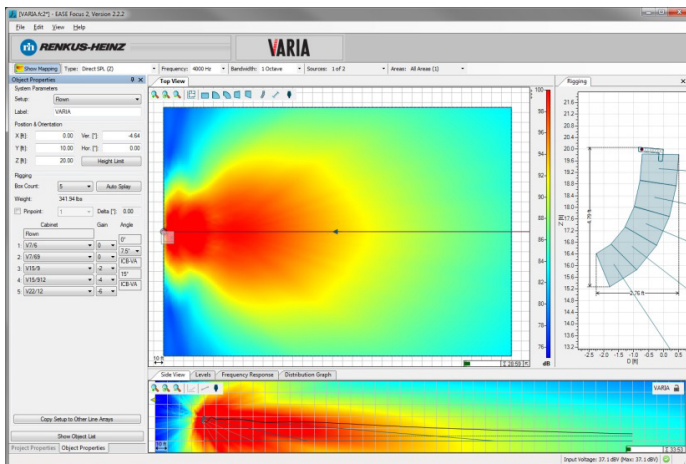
[VARIA.fc2*] - EASE Focus 2, Version 2.2.2
File Edit View Help
RENKUS-HEINZ
VARIA
Show Mapping Type: Direct SPL (Z) Frequency: 4000 Hz Bandwidth: 1 Octave Sources: 1 of 2 Areas: All Areas (1)
Object Properties
System Parameters
Setup: Flown
Label: VARIA
Position & Orientation
X [ft]: 0.00 Ver. [°]: -4.64
Y [ft]: 10.00 Hor. [°]: 0.00
Z [ft]: 20.00 Height Limit
Rigging
Box Count: 5 Auto Splay
Weight: 341.94 lbs
Pinpoint: 1 Delta [°]: 0.00
Cabinet Gain Angle
Flown
1 V7/6 0 0°
2 V7/69 0 2.5°
3 V15/8 -2 ICB-VA
4 V15/812 -4 15°
5 V22/12 -6 ICB-VA
Copy Setup to Other Line Arrays
Show Object List
Project Properties Object Properties
Top View
10 ft
100
98
96
94
92
90
88
86
84
82
80
78
76
dB
Rigging
21.6
21.2
20.8
20.4
20.0
19.6
19.2
18.8
18.4
18.0
17.6
17.2
16.8
16.4
16.0
15.6
15.2
14.8
14.4
14.0
13.6
13.2
Z [ft]
4.76 ft
2.76 ft
-2.5 -2.0 -1.5 -1.0 -0.5 0.0 0.5
D [ft]
Side View Levels Frequency Response Distribution Graph
VARIA
10 ft
Input Voltage: 37.1 dBV (Max: 37.1 dBV)